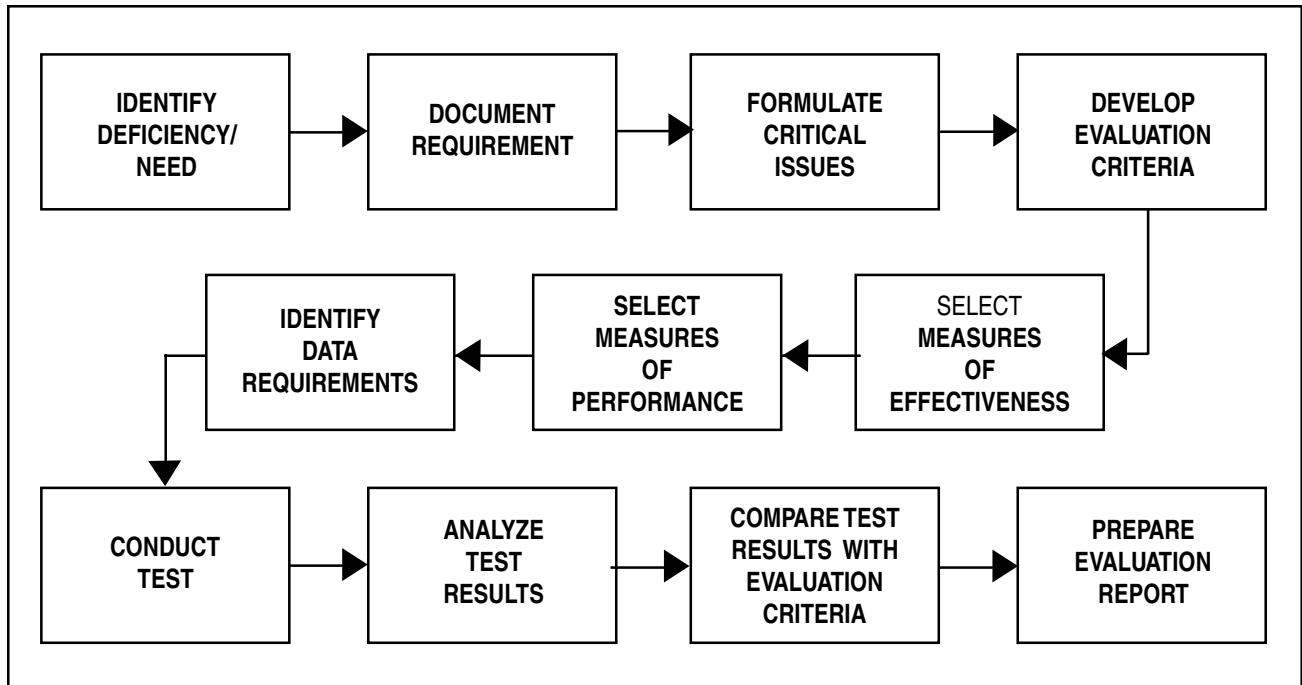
IDENTIFY DEFICIENCY/ NEED

DOCUMENT REQUIREMENT

FORMULATE CRITICAL ISSUES

DEVELOP EVALUATION CRITERIA

SELECT MEASURES OF EFFECTIVENESS

SELECT MEASURES OF PERFORMANCE

IDENTIFY DATA REQUIREMENTS

CONDUCT TEST

ANALYZE TEST RESULTS

COMPARE TEST RESULTS WITH EVALUATION CRITERIA

PREPARE EVALUATION REPORT